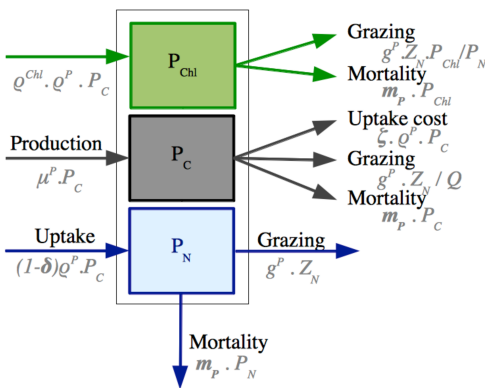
$\varrho^{Chl} . \varrho^{P} . P_C$

$P_{Chl}$

Grazing
$g^P . Z_N . P_{Chl} / P_N$

Mortality
$m_P . P_{Chl}$

Production
$\mu^P . P_C$

$P_C$

Uptake cost
$\zeta . \varrho^P . P_C$

Grazing
$g^P . Z_N / Q$

Mortality
$m_P . P_C$

Uptake
$(1-\delta)\varrho^P . P_C$

$P_N$

Grazing
$g^P . Z_N$

Mortality
$m_P . P_N$